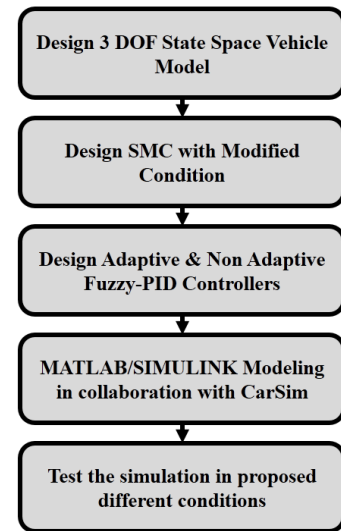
Design 3 DOF State Space Vehicle Model

Design SMC with Modified Condition

Design Adaptive & Non Adaptive Fuzzy-PID Controllers

MATLAB/SIMULINK Modeling in collaboration with CarSim

Test the simulation in proposed different conditions